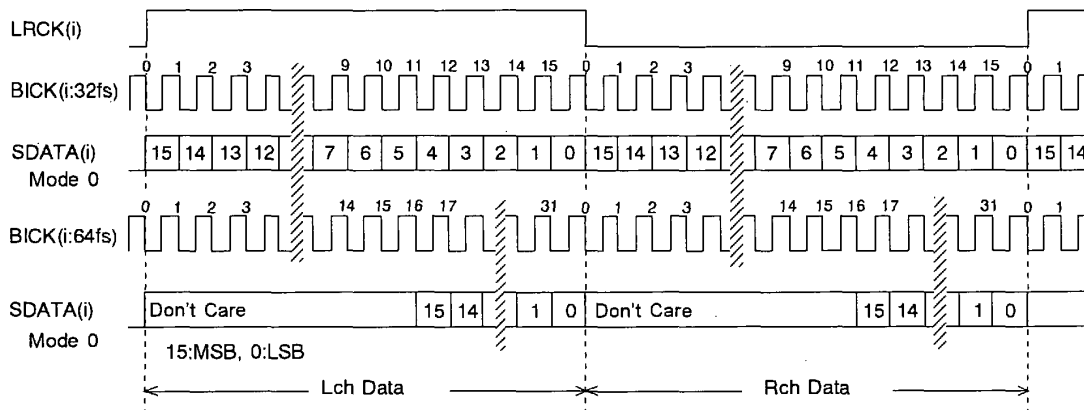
LRCK(i)

BICK(i:32fs)
0 1 2 3 9 10 11 12 13 14 15 0 1 2 3 9 10 11 12 13 14 15 0 1

SDATA(i)
Mode 0
15 14 13 12 7 6 5 4 3 2 1 0 15 14 13 12 7 6 5 4 3 2 1 0 15 14

BICK(i:64fs)
0 1 2 3 14 15 16 17 31 0 1 2 3 14 15 16 17 31 0 1

SDATA(i)
Mode 0
Don't Care 15 14 1 0 Don't Care 15 14 1 0

15:MSB, 0:LSB

Lch Data

Rch Data